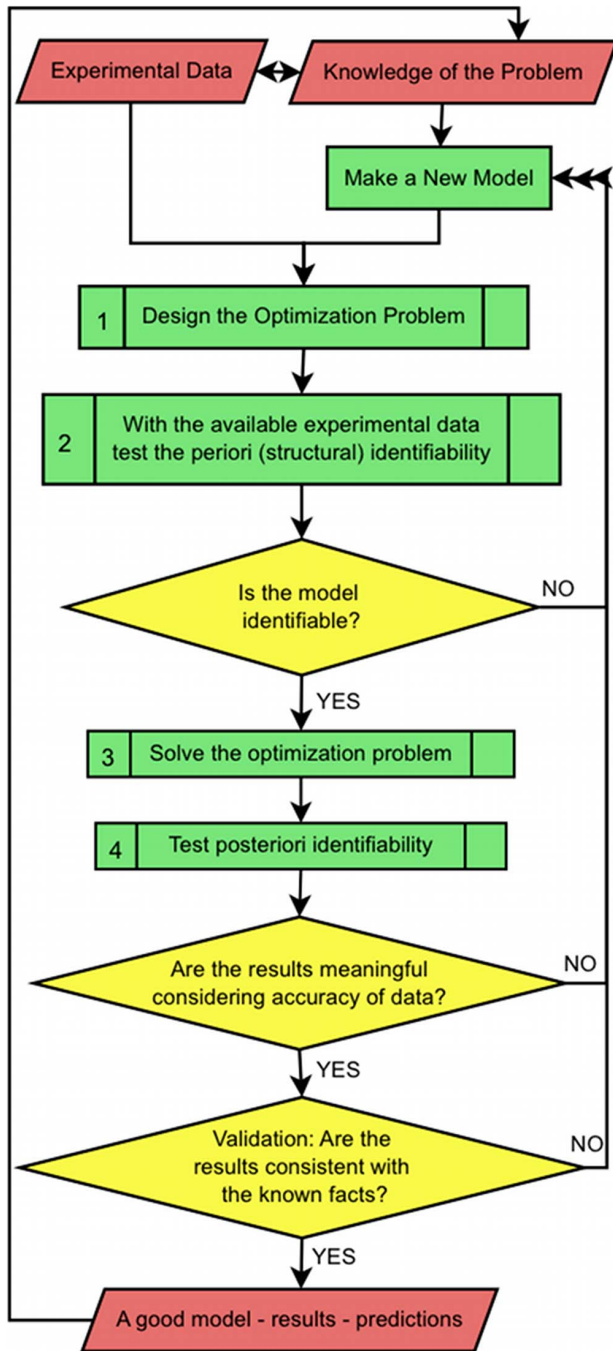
Experimental Data

Knowledge of the Problem

Make a New Model

1 Design the Optimization Problem

2 With the available experimental data test the periori (structural) identifiability

Is the model identifiable?

NO

YES

3 Solve the optimization problem

4 Test posteriori identifiability

Are the results meaningful considering accuracy of data?

NO

YES

Validation: Are the results consistent with the known facts?

NO

YES

A good model - results - predictions